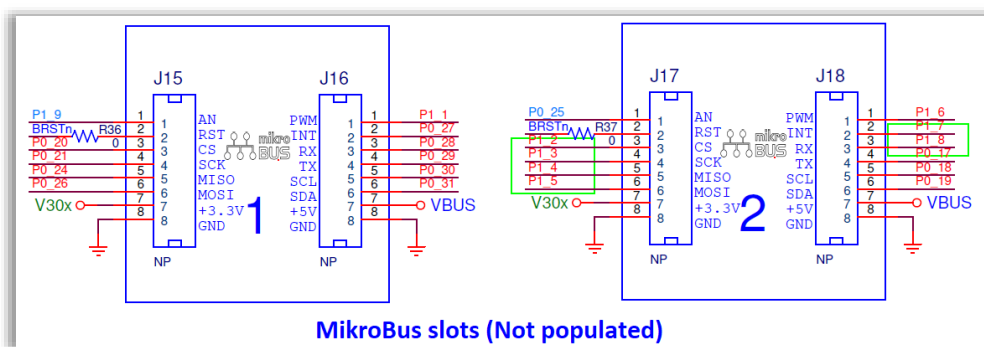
J15
P1_9
BRSTn
R36
0
P0_20
P0_21
P0_24
P0_26
V30x
1
2
3
4
5
6
7
8
1
2
3
4
5
6
7
8
AN
RST
CS
SCK
MISO
MOSI
+3.3V
GND
NP
mikro BUS
1
J16
PWM
INT
RX
TX
SCL
SDA
+5V
GND
1
2
3
4
5
6
7
8
1
2
3
4
5
6
7
8
P1_1
P0_27
P0_28
P0_29
P0_30
P0_31
VBUS
NP

J17
P0_25
BRSTn
R37
0
P1_2
P1_3
P1_4
P1_5
V30x
1
2
3
4
5
6
7
8
1
2
3
4
5
6
7
8
AN
RST
CS
SCK
MISO
MOSI
+3.3V
GND
NP
mikro BUS
2
J18
PWM
INT
RX
TX
SCL
SDA
+5V
GND
1
2
3
4
5
6
7
8
1
2
3
4
5
6
7
8
P1_6
P1_7
P1_8
P0_17
P0_18
P0_19
VBUS
NP

MikroBus slots (Not populated)